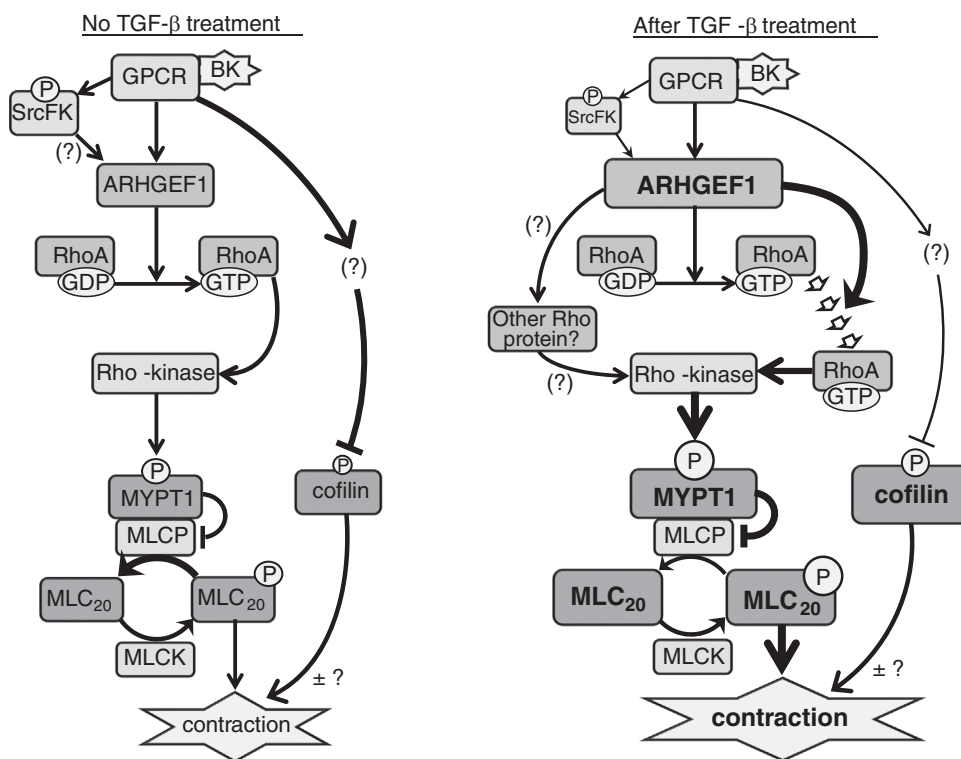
No TGF-β treatment

GPCR
BK
P
SrcFK
(?)
ARHGEF1
RhoA
GDP
RhoA
GTP
(?)
Rho -kinase
P
MYPT1
MLCP
P
cofilin
$MLC_{20}$
P
$MLC_{20}$
MLCK
± ?
contraction

After TGF -β treatment

GPCR
BK
P
SrcFK
ARHGEF1
(?)
RhoA
GDP
RhoA
GTP
(?)
Other Rho protein?
(?)
Rho -kinase
RhoA
GTP
P
MYPT1
MLCP
P
cofilin
$MLC_{20}$
P
$MLC_{20}$
MLCK
± ?
contraction